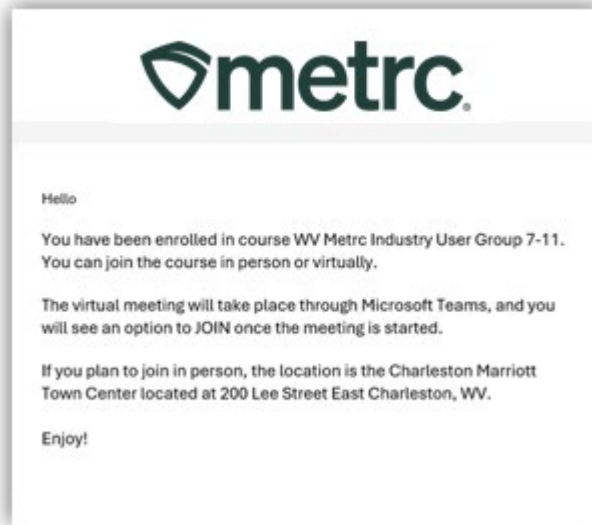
metrc.

Hello

You have been enrolled in course WV Metrc Industry User Group 7-11. You can join the course in person or virtually.

The virtual meeting will take place through Microsoft Teams, and you will see an option to JOIN once the meeting is started.

If you plan to join in person, the location is the Charleston Marriott Town Center located at 200 Lee Street East Charleston, WV.

Enjoy!